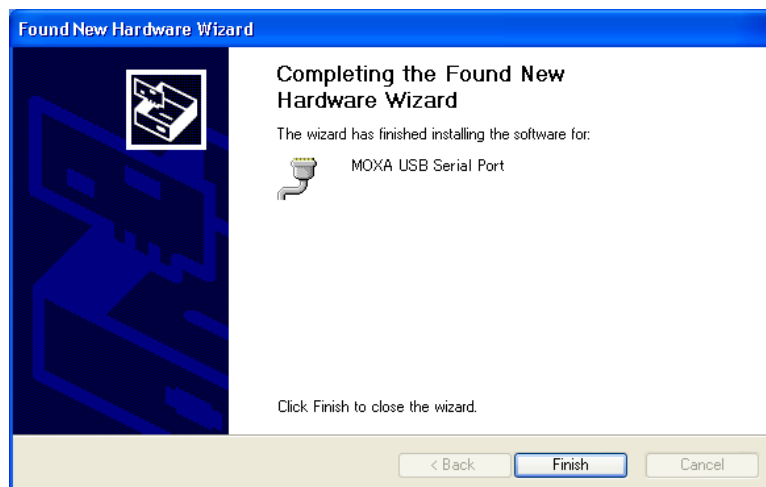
Found New Hardware Wizard

Completing the Found New Hardware Wizard

The wizard has finished installing the software for:

MOXA USB Serial Port

Click Finish to close the wizard.

< Back
Finish
Cancel